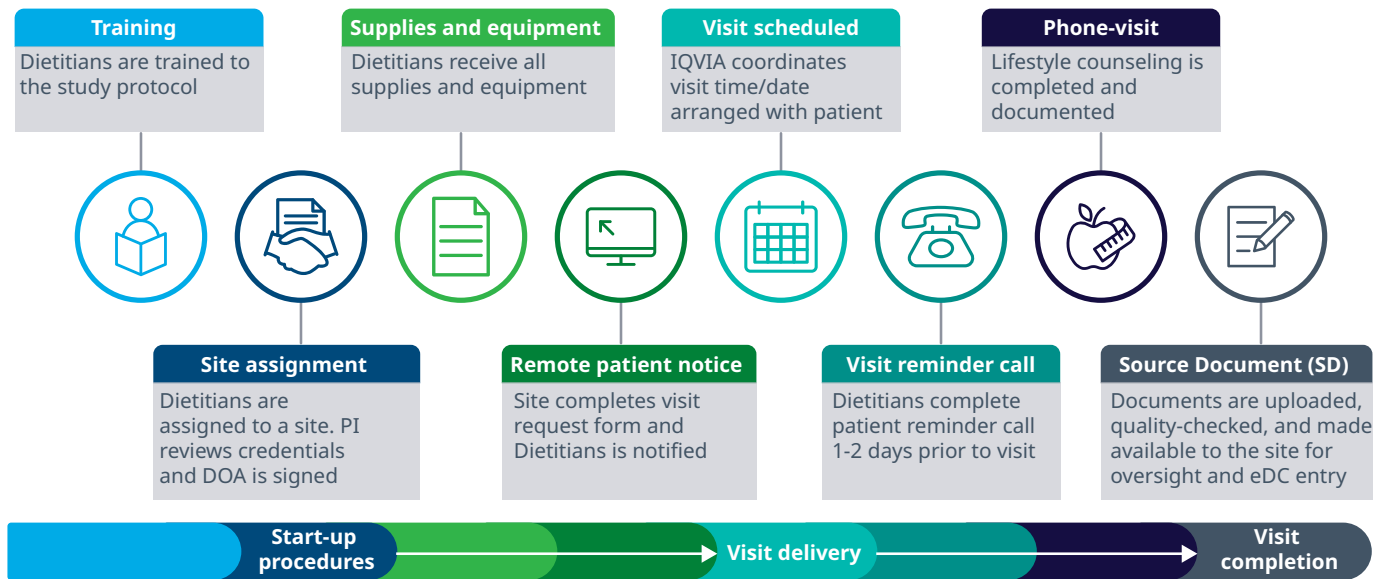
Training
Dietitians are trained to the study protocol

Site assignment
Dietitians are assigned to a site. PI reviews credentials and DOA is signed

Supplies and equipment
Dietitians receive all supplies and equipment

Remote patient notice
Site completes visit request form and Dietitians is notified

Visit scheduled
IQVIA coordinates visit time/date arranged with patient

Visit reminder call
Dietitians complete patient reminder call 1-2 days prior to visit

Phone-visit
Lifestyle counseling is completed and documented

Source Document (SD)
Documents are uploaded, quality-checked, and made available to the site for oversight and eDC entry

Start-up procedures

Visit delivery

Visit completion